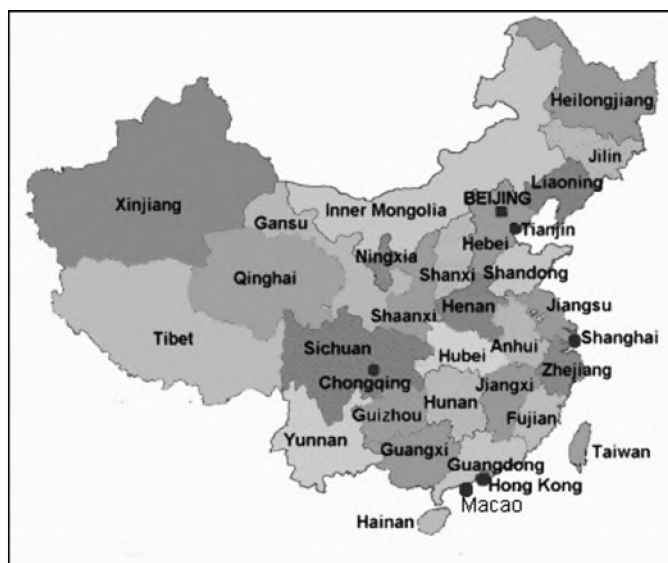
Heilongjiang
Jilin
Liaoning
Xinjiang
BEIJING
Gansu
Inner Mongolia
Tianjin
Ningxia
Hebei
Qinghai
Shanxi
Shandong
Henan
Jiangsu
Tibet
Shaanxi
Anhui
Shanghai
Sichuan
Hubei
Chongqing
Zhejiang
Jiangxi
Hunan
Guizhou
Fujian
Yunnan
Taiwan
Guangxi
Guangdong
Hong Kong
Macao
Hainan